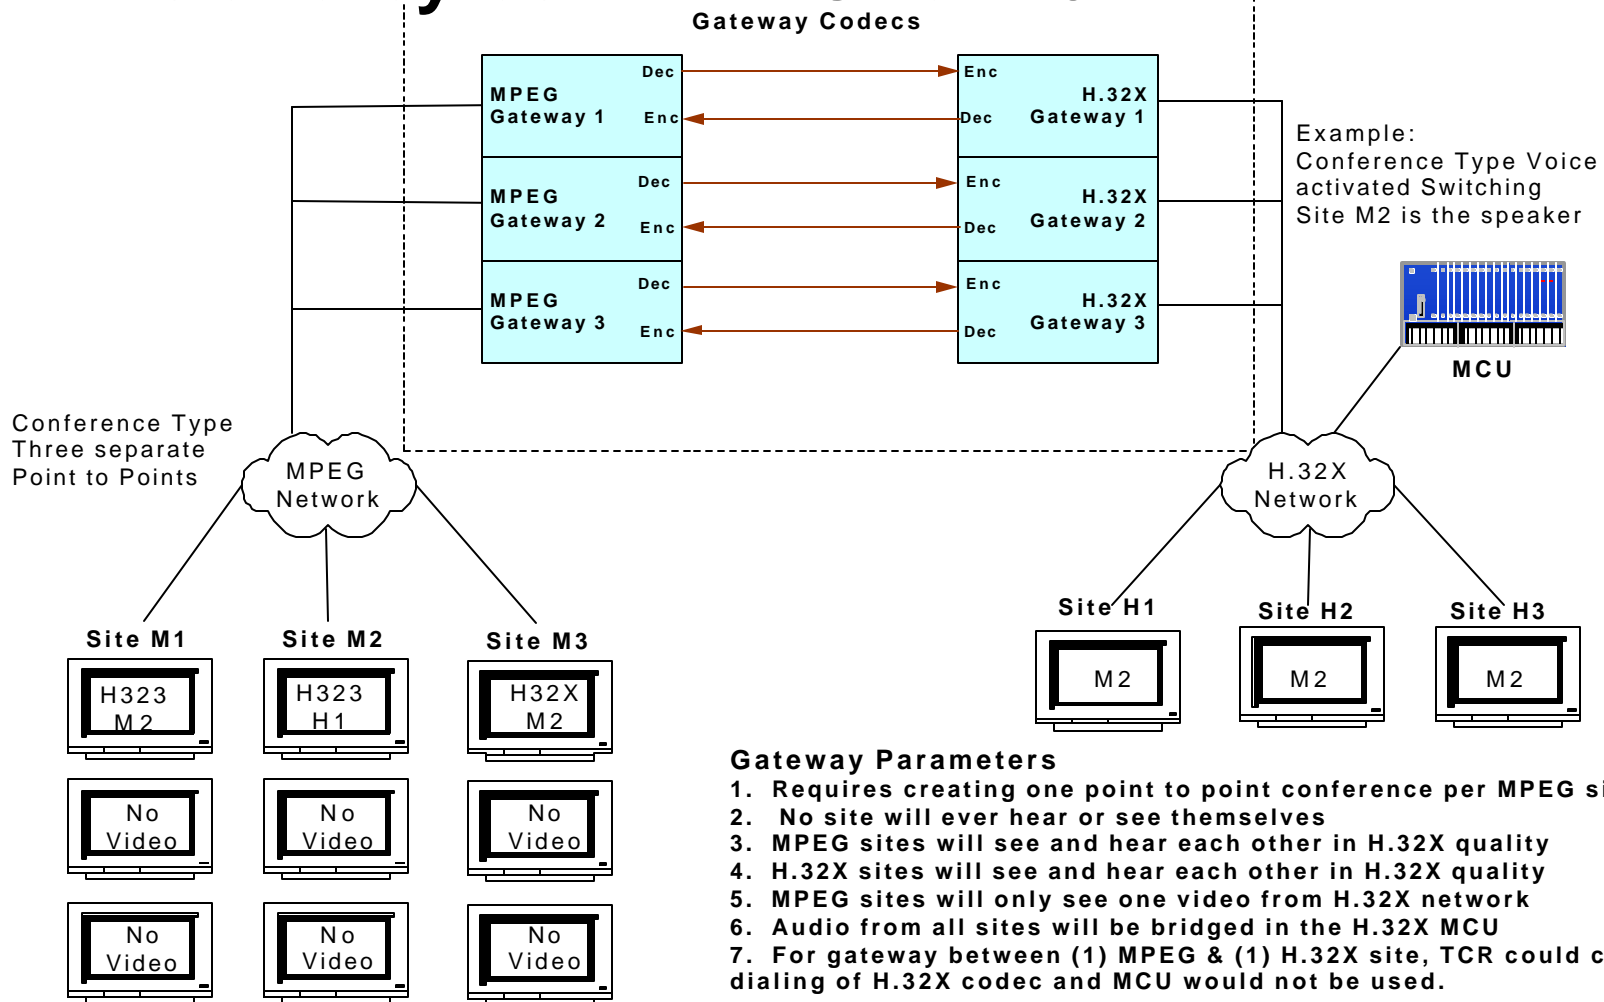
Gateway Codecs

MPEG Gateway 1
Dec
Enc

MPEG Gateway 2
Dec
Enc

MPEG Gateway 3
Dec
Enc

Enc
Dec
H.32X Gateway 1

Enc
Dec
H.32X Gateway 2

Enc
Dec
H.32X Gateway 3

Example:
Conference Type Voice activated Switching
Site M2 is the speaker

MCU

Conference Type
Three separate
Point to Points

MPEG Network

H.32X Network

Site M1
H323
M2
No Video
No Video

Site M2
H323
H1
No Video
No Video

Site M3
H32X
M2
No Video
No Video

Site H1
M2

Site H2
M2

Site H3
M2

Gateway Parameters
1. Requires creating one point to point conference per MPEG si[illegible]
2. No site will ever hear or see themselves
3. MPEG sites will see and hear each other in H.32X quality
4. H.32X sites will see and hear each other in H.32X quality
5. MPEG sites will only see one video from H.32X network
6. Audio from all sites will be bridged in the H.32X MCU
7. For gateway between (1) MPEG & (1) H.32X site, TCR could c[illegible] dialing of H.32X codec and MCU would not be used.